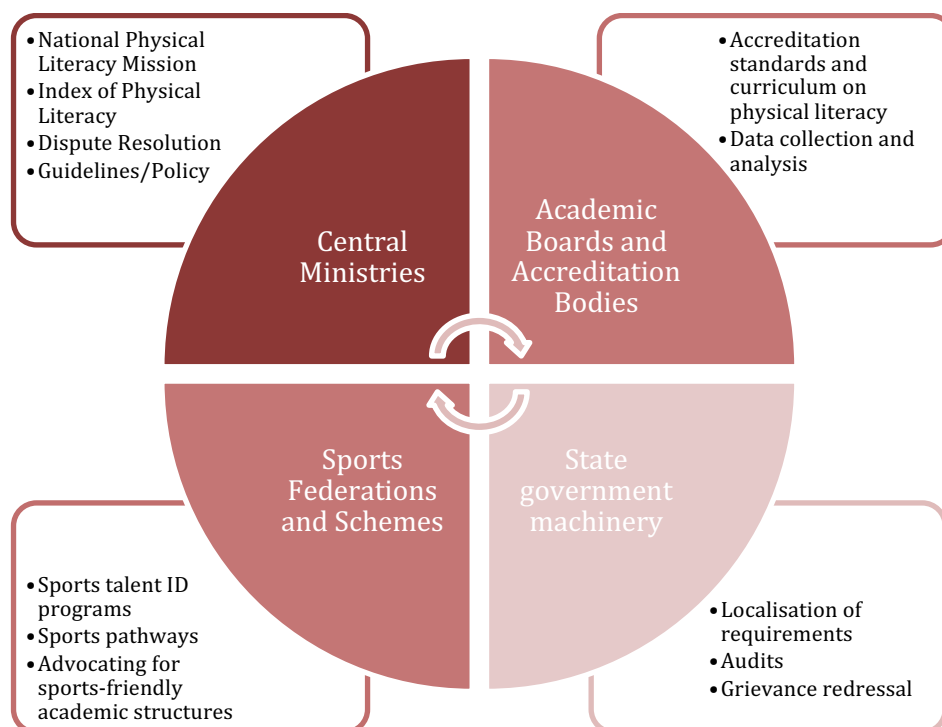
• National Physical Literacy Mission
• Index of Physical Literacy
• Dispute Resolution
• Guidelines/Policy

• Accreditation standards and curriculum on physical literacy
• Data collection and analysis

Central Ministries

Academic Boards and Accreditation Bodies

Sports Federations and Schemes

State government machinery

• Sports talent ID programs
• Sports pathways
• Advocating for sports-friendly academic structures

• Localisation of requirements
• Audits
• Grievance redressal